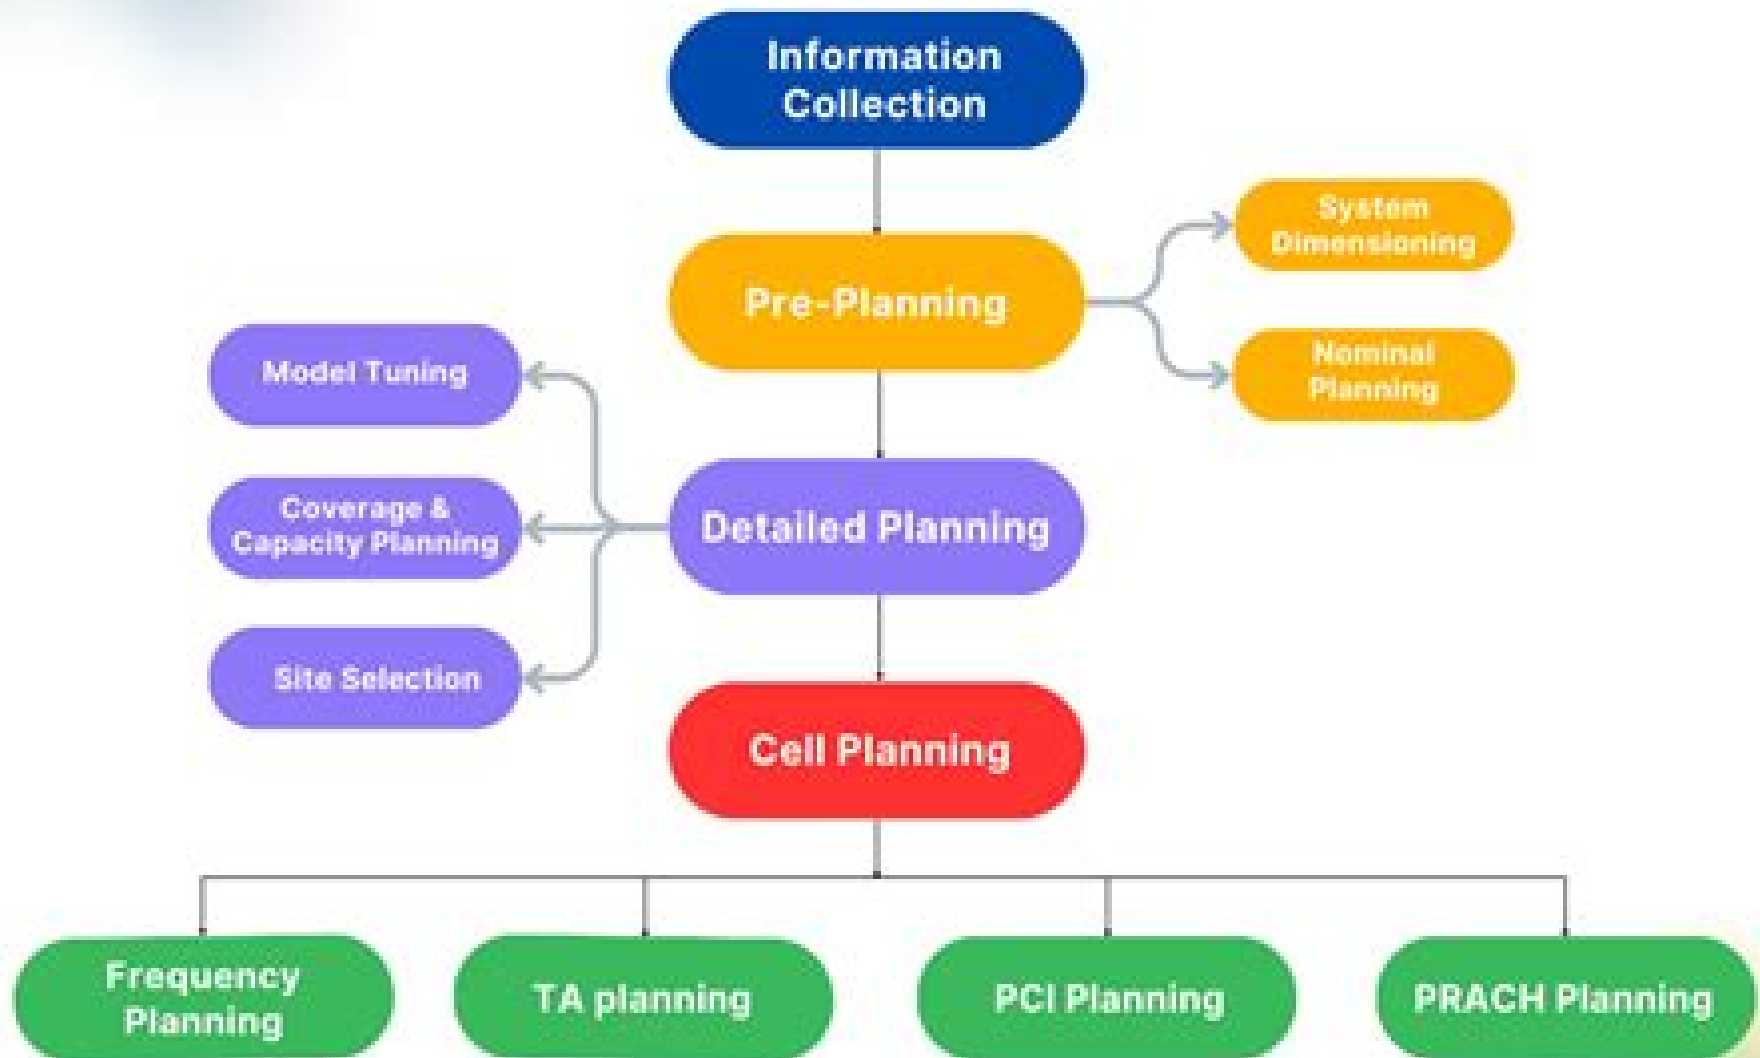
Information Collection

Pre-Planning

System Dimensioning

Nominal Planning

Model Tuning

Coverage & Capacity Planning

Site Selection

Detailed Planning

Cell Planning

Frequency Planning

TA planning

PCI Planning

PRACH Planning